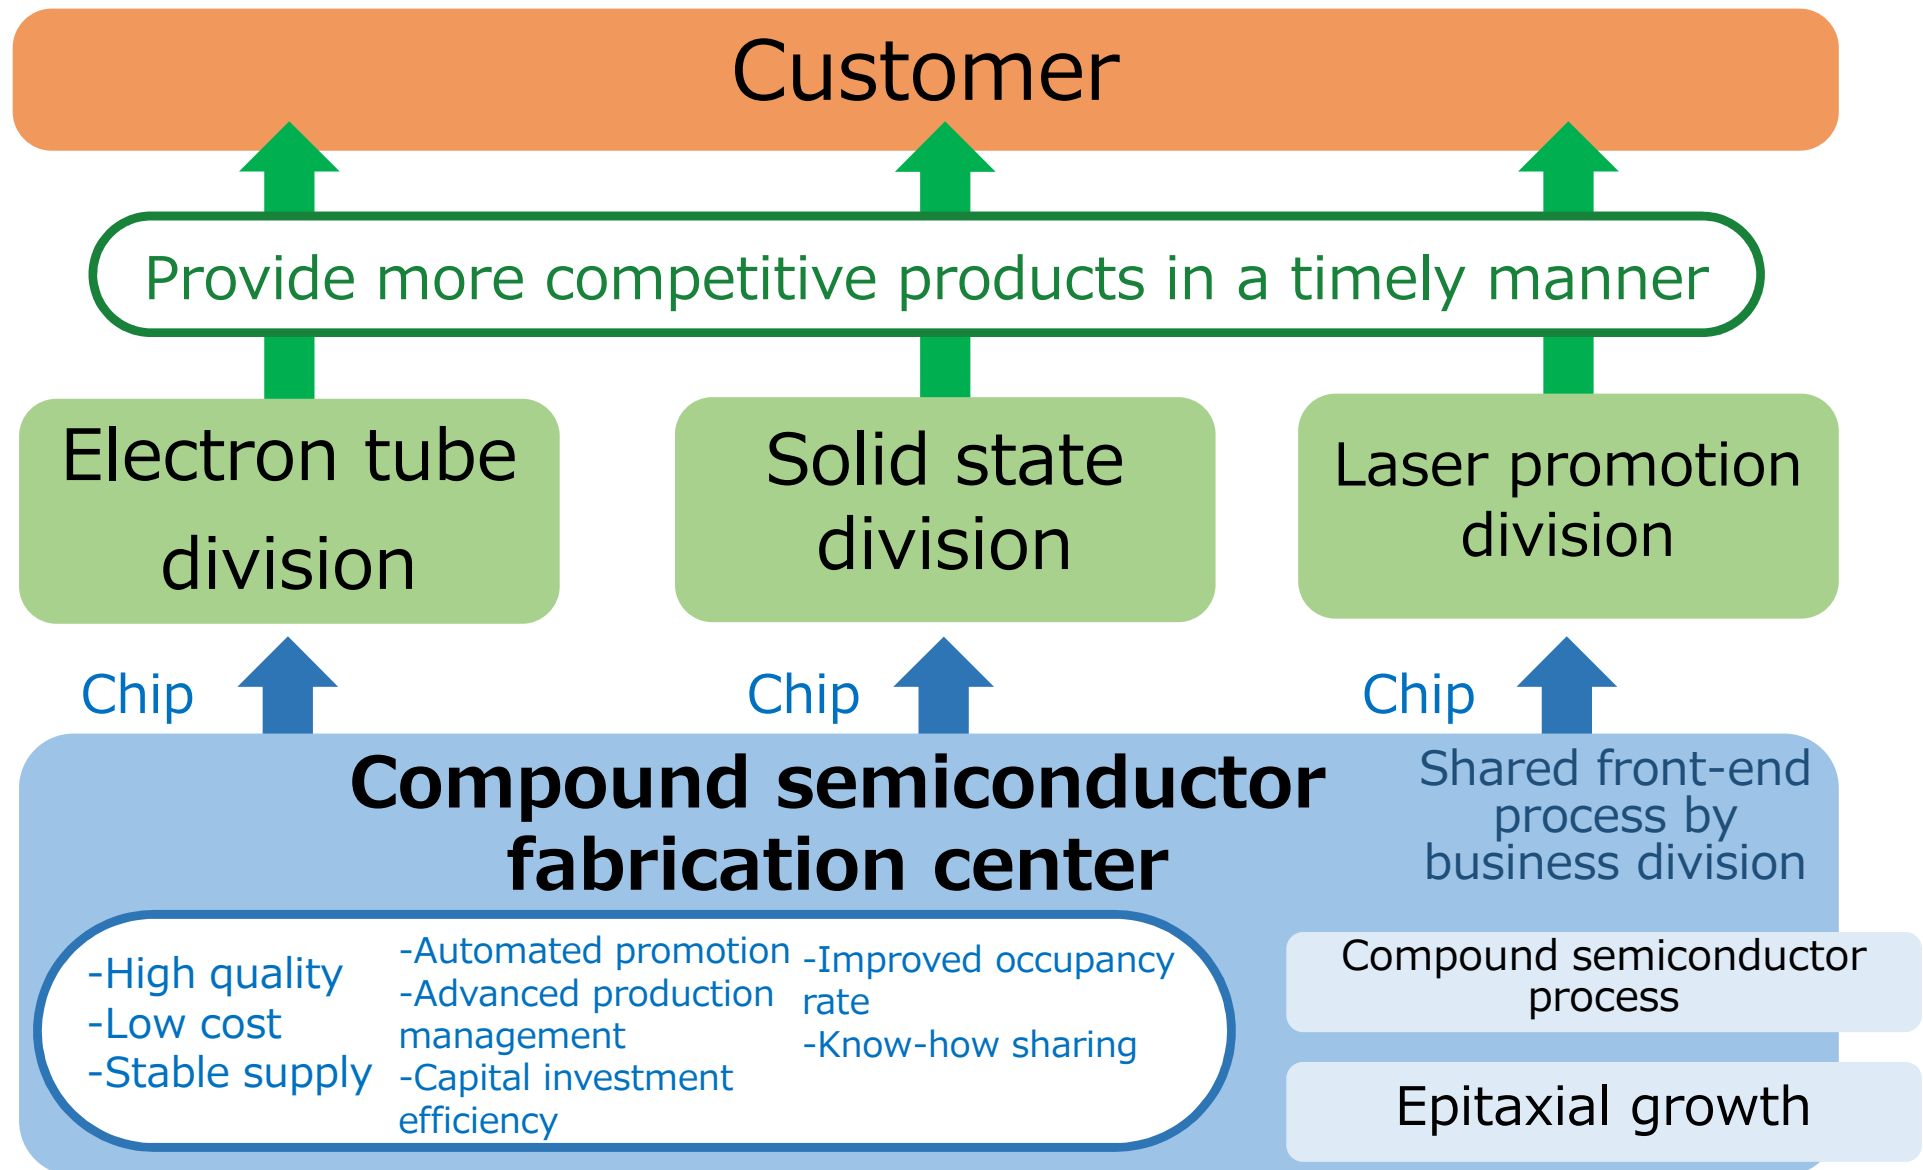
Customer

Provide more competitive products in a timely manner

Electron tube division

Solid state division

Laser promotion division

Chip

Chip

Chip

Compound semiconductor fabrication center

Shared front-end process by business division

-High quality
-Low cost
-Stable supply

-Automated promotion
-Advanced production management
-Capital investment efficiency

-Improved occupancy rate
-Know-how sharing

Compound semiconductor process

Epitaxial growth